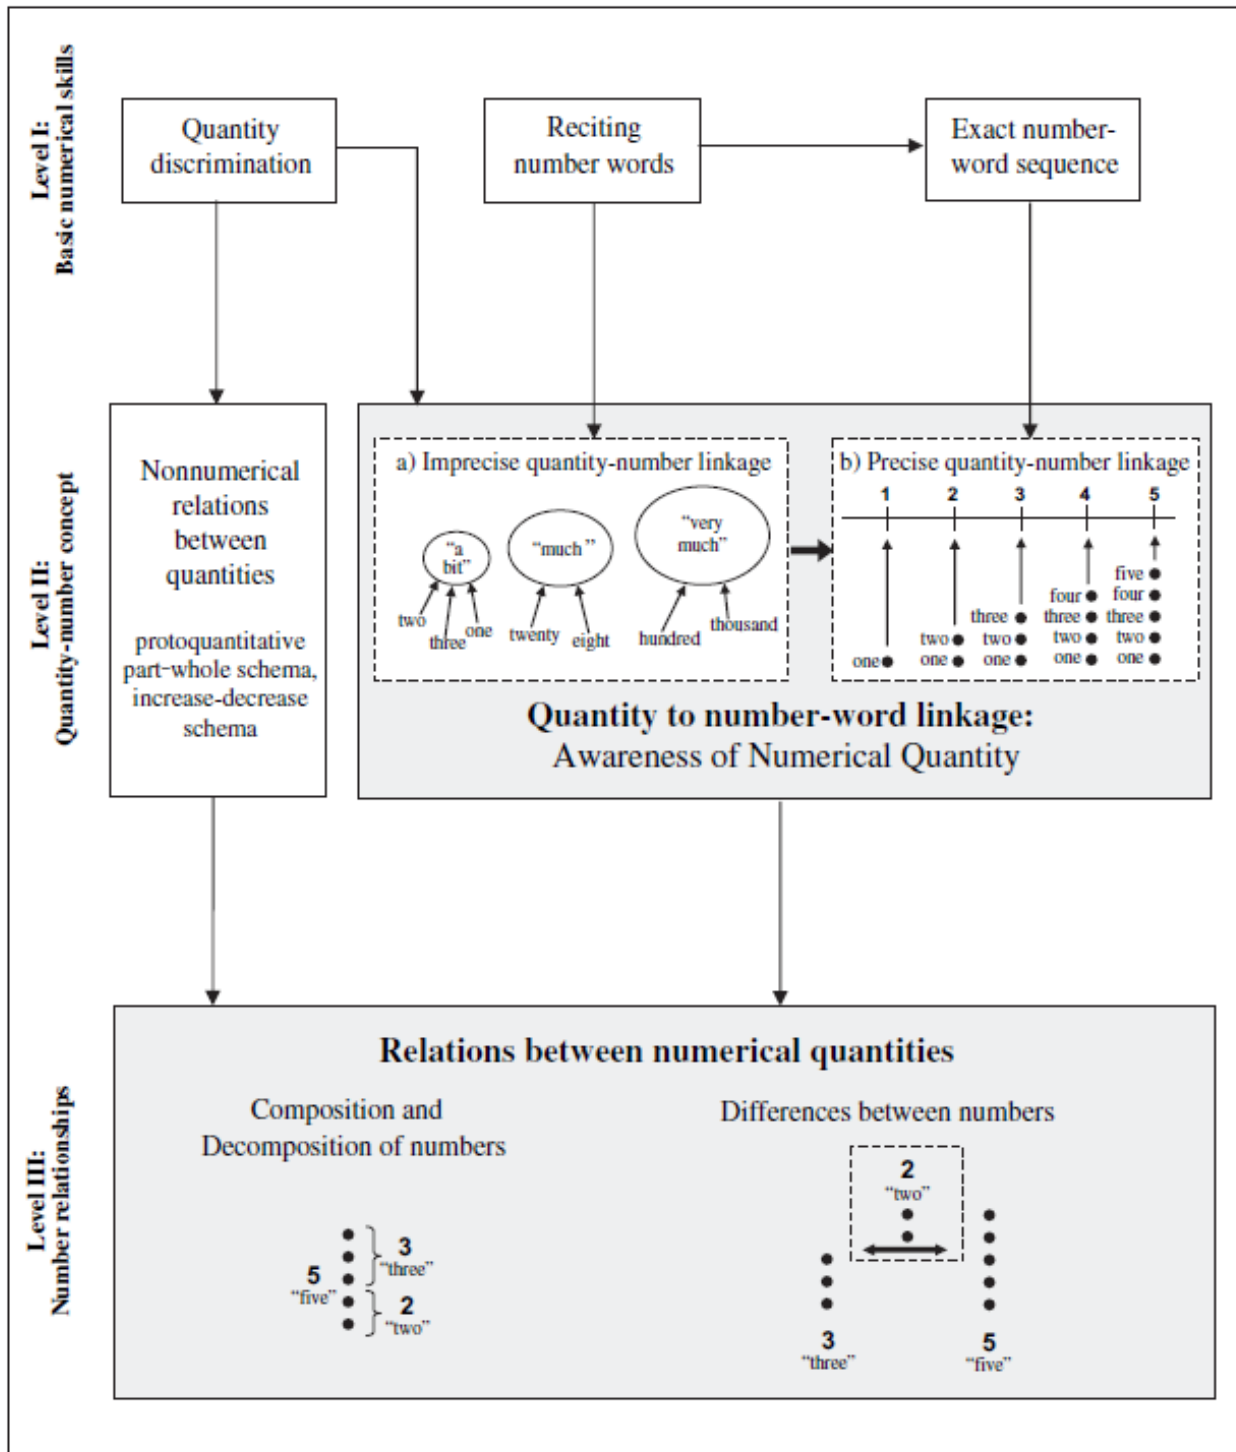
Level I:
Basic numerical skills

Quantity discrimination

Reciting number words

Exact number-word sequence

Level II:
Quantity-number concept

Nonnumerical relations between quantities

protoquantitative part-whole schema, increase-decrease schema

a) Imprecise quantity-number linkage

"a bit"

"much"

"very much"

two three one twenty eight hundred thousand

b) Precise quantity-number linkage

1 2 3 4 5

one

two one

three two one

four three two one

five four three two one

Quantity to number-word linkage:
Awareness of Numerical Quantity

Level III:
Number relationships

Relations between numerical quantities

Composition and Decomposition of numbers

5 "five"

3 "three"

2 "two"

Differences between numbers

2 "two"

3 "three"

5 "five"